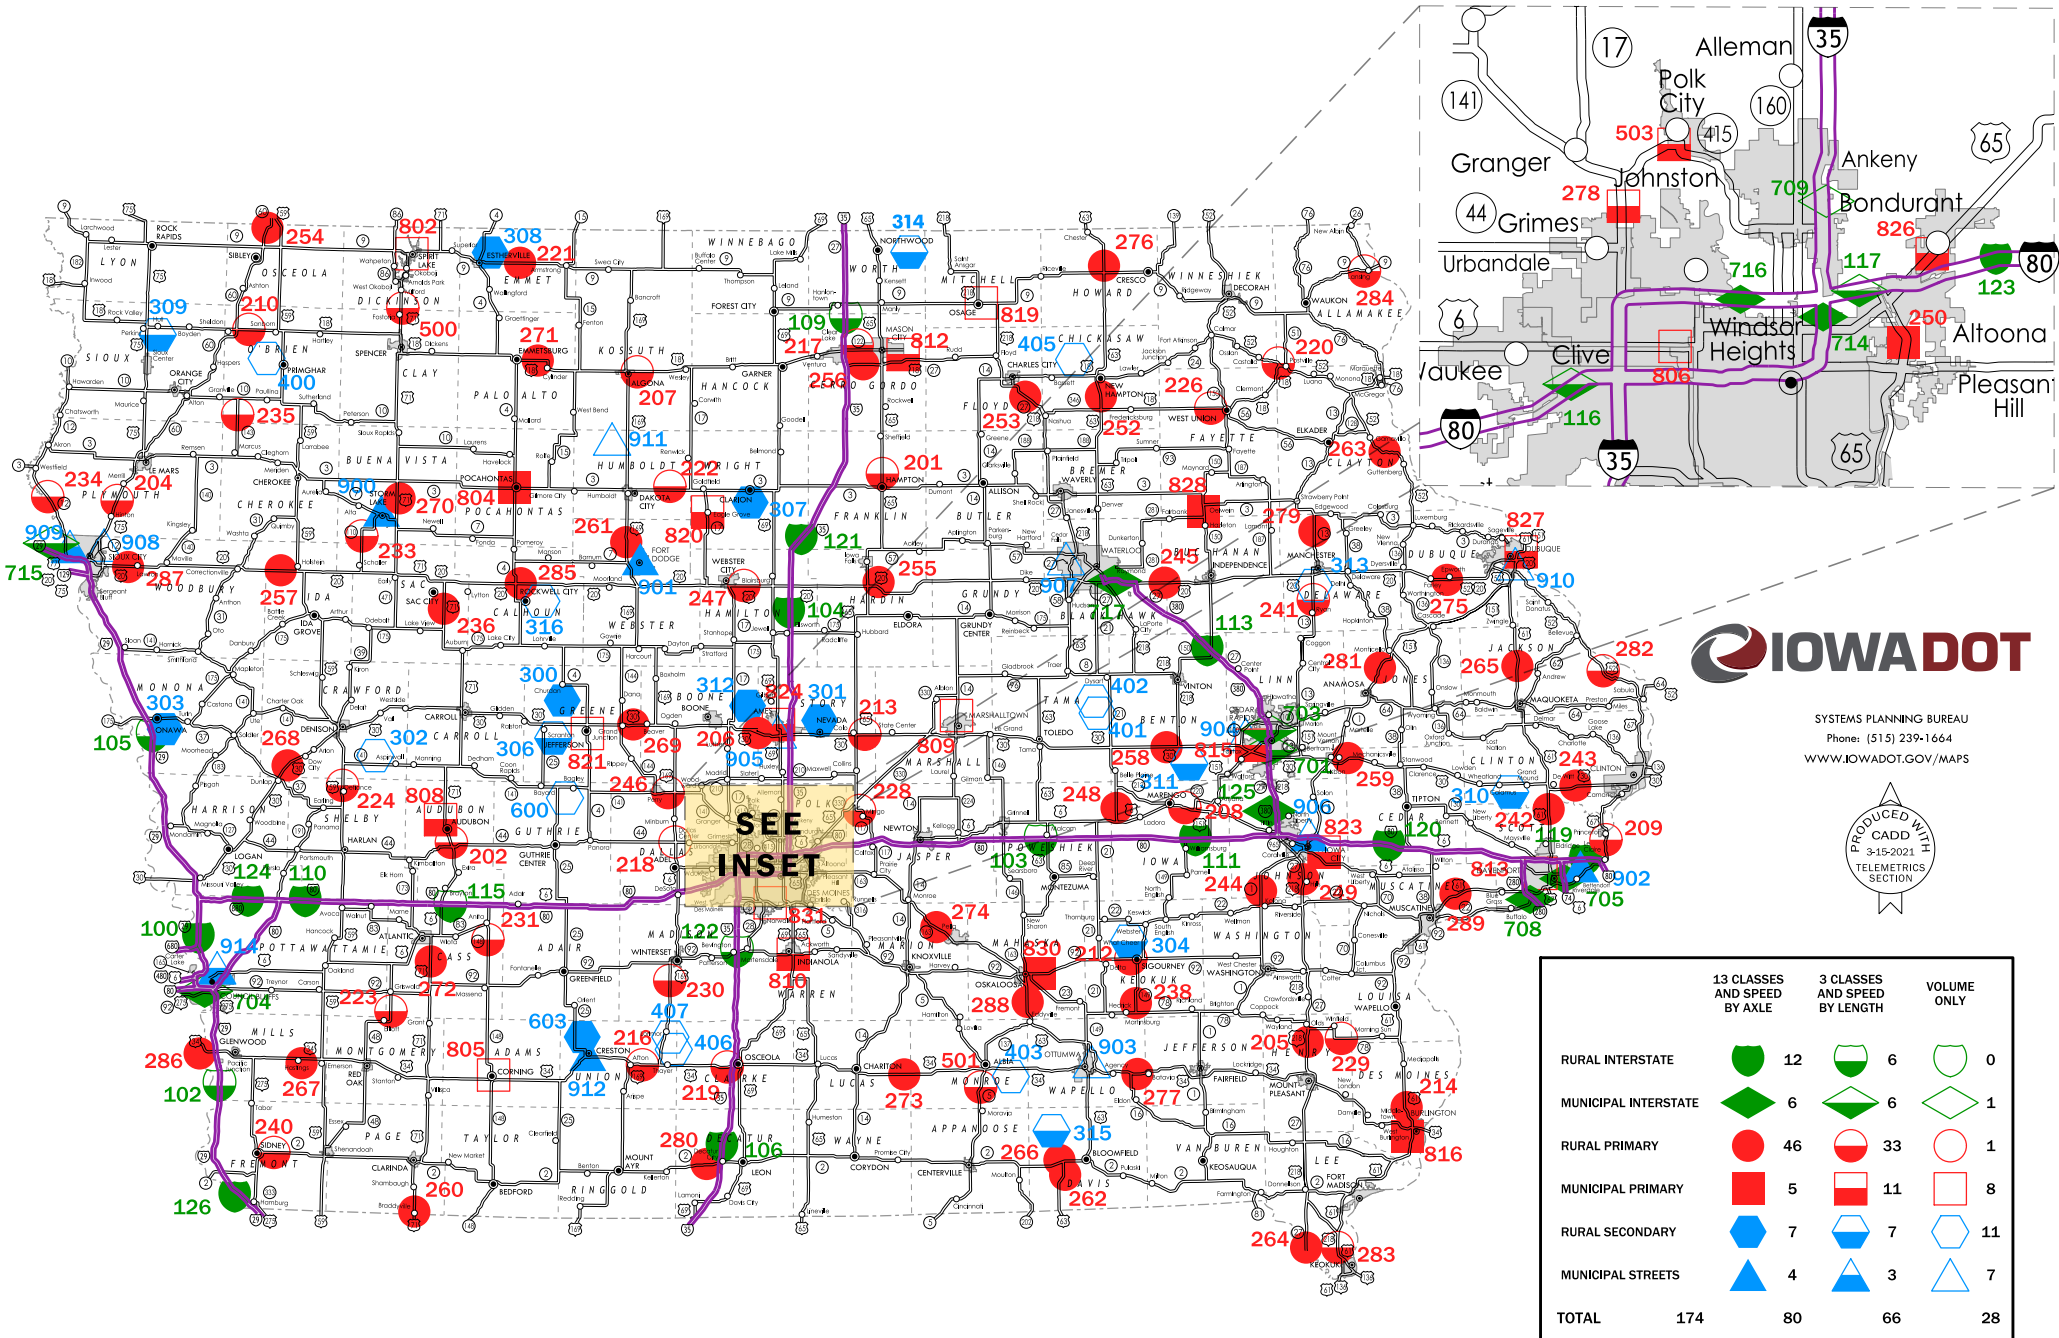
IOWADOT

SYSTEMS PLANNING BUREAU
Phone: (515) 239-1664
WWW.IOWADOT.GOV/MAPS

PRODUCED WITH CADD 3-15-2021 TELEMETRICS SECTION

SEE INSET

| | 13 CLASSES AND SPEED BY AXLE | | 3 CLASSES AND SPEED BY LENGTH | | VOLUME ONLY |
|---|---|---|---|---|---|
| RURAL INTERSTATE | | 12 | | 6 | 0 |
| MUNICIPAL INTERSTATE | | 6 | | 6 | 1 |
| RURAL PRIMARY | | 46 | | 33 | 1 |
| MUNICIPAL PRIMARY | | 5 | | 11 | 8 |
| RURAL SECONDARY | | 7 | | 7 | 11 |
| MUNICIPAL STREETS | | 4 | | 3 | 7 |
| TOTAL 174 | | 80 | | 66 | 28 |

Alleman, Polk City, Granger, Johnston, Ankeny, Grimes, Bondurant, Urbandale, Windsor Heights, Clive, Altoona, Waukee, Pleasant Hill
503, 278, 709, 826, 716, 117, 123, 250, 714, 806, 116

LYON, OSCEOLA, DICKINSON, EMMET, WINNEBAGO, WORTH, MITCHELL, HOWARD, WINNESHIEK, ALLAMAKEE, SIOUX, O'BRIEN, CLAY, PALO ALTO, KOSSUTH, HANCOCK, CERRO GORDO, FLOYD, CHICKASAW, FAYETTE, CLAYTON, PLYMOUTH, CHEROKEE, BUENA VISTA, POCAHONTAS, HUMBOLDT, WRIGHT, FRANKLIN, BUTLER, BREMER, WOODBURY, IDA, SAC, CALHOUN, WEBSTER, HAMILTON, HARDIN, GRUNDY, BLACK HAWK, BUCHANAN, DELAWARE, DUBUQUE, MONONA, CRAWFORD, CARROLL, GREENE, BOONE, STORY, MARSHALL, TAMA, BENTON, LINN, JONES, JACKSON, HARRISON, SHELBY, AUDUBON, GUTHRIE, DALLAS, POLK, JASPER, POWESHIEK, IOWA, JOHNSON, CEDAR, CLINTON, SCOTT, MUSCATINE, POTTAWATTAMIE, CASS, ADAIR, MADISON, WARREN, MARION, MAHASKA, KEOKUK, WASHINGTON, LOUISA, MILLS, MONTGOMERY, ADAMS, UNION, CLARKE, LUCAS, MONROE, WAPELLO, JEFFERSON, HENRY, DES MOINES, FREMONT, PAGE, TAYLOR, RINGGOLD, DECATUR, WAYNE, APPANOOSE, DAVIS, VAN BUREN, LEE

254, 802, 308, 221, 314, 276, 309, 210, 500, 819, 284, 271, 109, 217, 812, 405, 220, 400, 256, 226, 207, 235, 911, 253, 252, 222, 201, 263, 234, 204, 900, 270, 804, 828, 909, 908, 261, 307, 279, 827, 233, 820, 121, 715, 287, 257, 285, 255, 245, 313, 910, 236, 901, 247, 104, 907, 717, 241, 275, 316, 113, 282, 300, 312, 224, 301, 402, 281, 265, 303, 213, 105, 268, 302, 306, 269, 206, 401, 904, 702, 821, 809, 258, 815, 905, 246, 311, 701, 259, 243, 224, 808, 600, 228, 248, 125, 906, 310, 208, 823, 242, 120, 119, 209, 202, 218, 103, 111, 124, 110, 115, 244, 249, 813, 902, 100, 231, 274, 289, 705, 708, 914, 122, 830, 212, 304, 704, 230, 810, 223, 272, 288, 238, 603, 216, 407, 805, 406, 903, 403, 205, 286, 501, 229, 267, 912, 219, 273, 277, 214, 102, 240, 280, 106, 315, 816, 266, 260, 262, 126, 264, 283